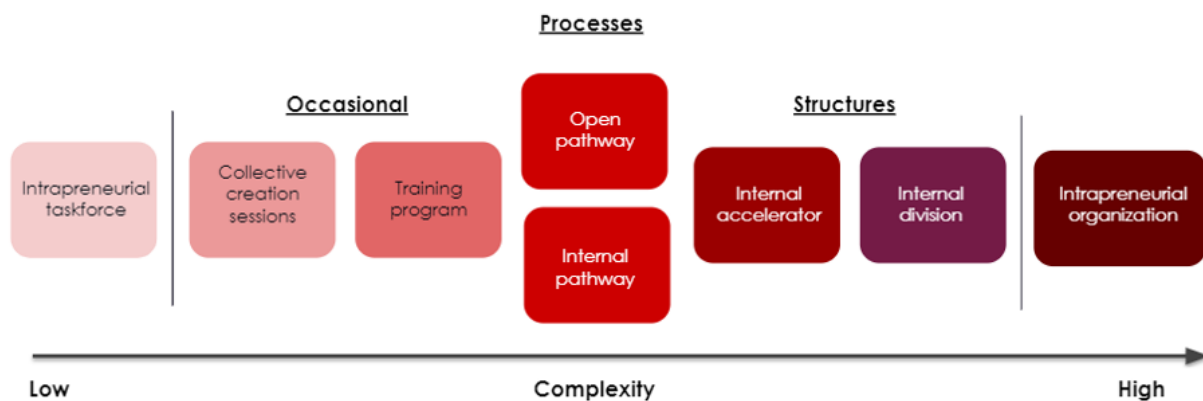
Processes

Occasional

Structures

Intrapreneurial taskforce

Collective creation sessions

Training program

Open pathway

Internal pathway

Internal accelerator

Internal division

Intrapreneurial organization

Low

Complexity

High